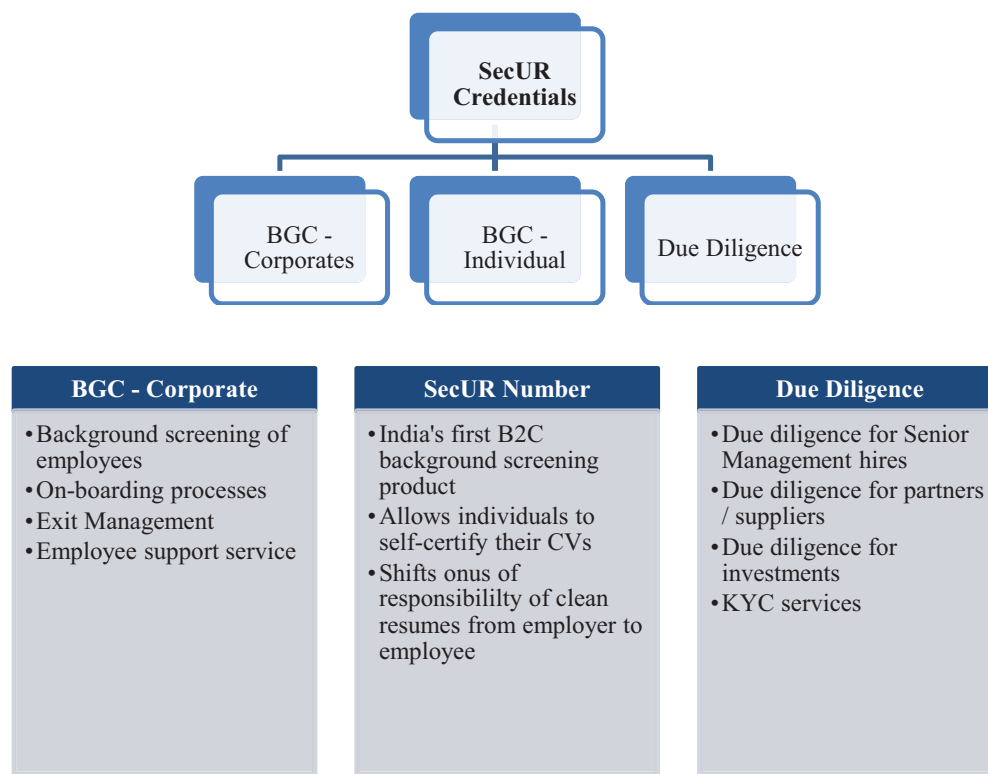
SecUR Credentials

BGC - Corporates

BGC - Individual

Due Diligence

BGC - Corporate

• Background screening of employees
• On-boarding processes
• Exit Management
• Employee support service

SecUR Number

• India's first B2C background screening product
• Allows individuals to self-certify their CVs
• Shifts onus of responsibililty of clean resumes from employer to employee

Due Diligence

• Due diligence for Senior Management hires
• Due diligence for partners / suppliers
• Due diligence for investments
• KYC services